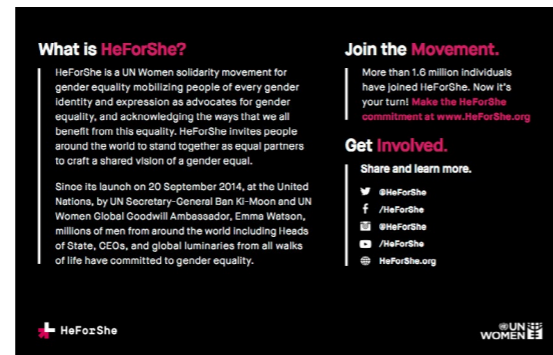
What is HeForShe?

HeForShe is a UN Women solidarity movement for gender equality mobilizing people of every gender identity and expression as advocates for gender equality, and acknowledging the ways that we all benefit from this equality. HeForShe invites people around the world to stand together as equal partners to craft a shared vision of a gender equal.

Since its launch on 20 September 2014, at the United Nations, by UN Secretary-General Ban Ki-Moon and UN Women Global Goodwill Ambassador, Emma Watson, millions of men from around the world including Heads of State, CEOs, and global luminaries from all walks of life have committed to gender equality.

Join the Movement.

More than 1.6 million individuals have joined HeForShe. Now it's your turn! Make the HeForShe commitment at www.HeForShe.org

Get Involved.

Share and learn more.

@HeForShe
/HeForShe
@HeForShe
/HeForShe
HeForShe.org

HeForShe

UN WOMEN